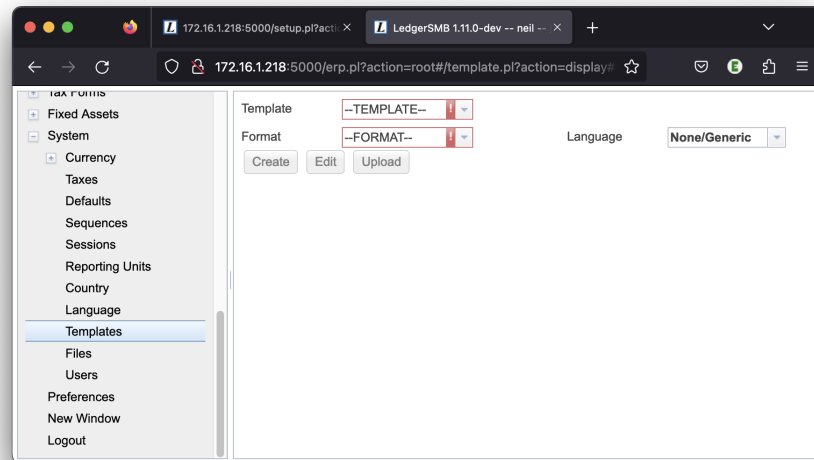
172.16.1.218:5000/setup.pl?actio ×
LedgerSMB 1.11.0-dev -- neil -- ×
+
172.16.1.218:5000/erp.pl?action=root#/template.pl?action=display#

Tax Forms
Fixed Assets
System
Currency
Taxes
Defaults
Sequences
Sessions
Reporting Units
Country
Language
Templates
Files
Users
Preferences
New Window
Logout

Template --TEMPLATE--
Format --FORMAT--
Language None/Generic
Create Edit Upload